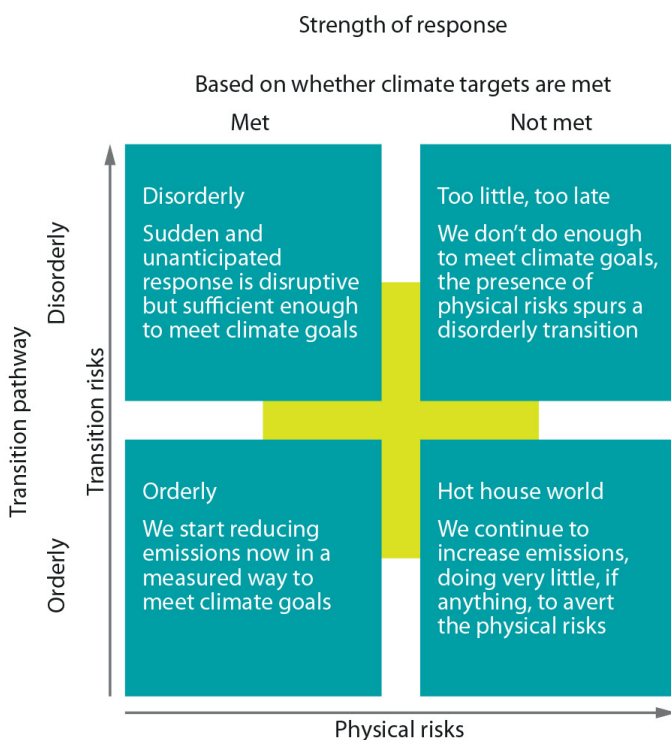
Strength of response

Based on whether climate targets are met

Met

Not met

Disorderly

Sudden and unanticipated response is disruptive but sufficient enough to meet climate goals

Too little, too late

We don't do enough to meet climate goals, the presence of physical risks spurs a disorderly transition

Orderly

We start reducing emissions now in a measured way to meet climate goals

Hot house world

We continue to increase emissions, doing very little, if anything, to avert the physical risks

Transition pathway

Disorderly

Orderly

Transition risks

Physical risks